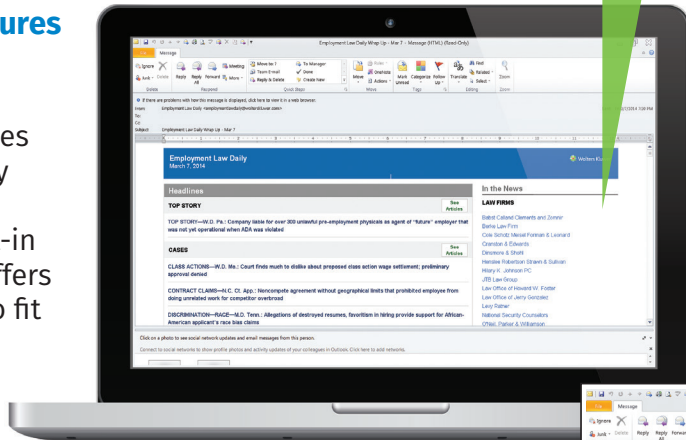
ures

es
y
-in
ffers
o fit

Employment Law Daily Wrap Up - Mar 7 - Message (HTML) (Read-Only)

File Message

Ignore Delete Reply Reply All Forward More Meeting Move to: ? Team Email Reply & Delete To Manager Done Create New Move Rules OneNote Actions Mark Unread Categorize Follow Up Translate Find Related Select Zoom

Delete Respond Quick Steps Move Tags Editing Zoom

If there are problems with how this message is displayed, click here to view it in a web browser.

From: Employment Law Daily <employmentlawdaily@wolterskluwer.com>
To:
Cc:
Subject: Employment Law Daily Wrap Up - Mar 7

Employment Law Daily
March 7, 2014

Wolters Kluwer

Headlines

TOP STORY

See Articles

TOP STORY—W.D. Pa.: Company liable for over 300 unlawful pre-employment physicals as agent of "future" employer that was not yet operational when ADA was violated

CASES

See Articles

CLASS ACTIONS—W.D. Mo.: Court finds much to dislike about proposed class action wage settlement; preliminary approval denied

CONTRACT CLAIMS—N.C. Ct. App.: Noncompete agreement without geographical limits that prohibited employee from doing unrelated work for competitor overbroad

DISCRIMINATION—RACE—M.D. Tenn.: Allegations of destroyed resumes, favoritism in hiring provide support for African-American applicant's race bias claims

In the News

LAW FIRMS

Ballard Cataret Clements and Zonnir
Berne Law Firm
Cole Schotz Meisel Forman & Leonard
Crandon & Edwards
Dinsmore & Shohl
Hendee Robertson Strawn & Sullivan
Hilary K. Johnson PC
JTB Law Group
Law Office of Howard W. Foster
Law Office of Jerry Gonzalez
Levy Ratner
National Security Counselors
O'Neil, Parker & Williamson

Click on a photo to see social network updates and email messages from this person.

Connect to social networks to show profile photos and activity updates of your colleagues in Outlook. Click here to add networks.

File Message
Ignore Delete Reply Reply All Forward
Junk